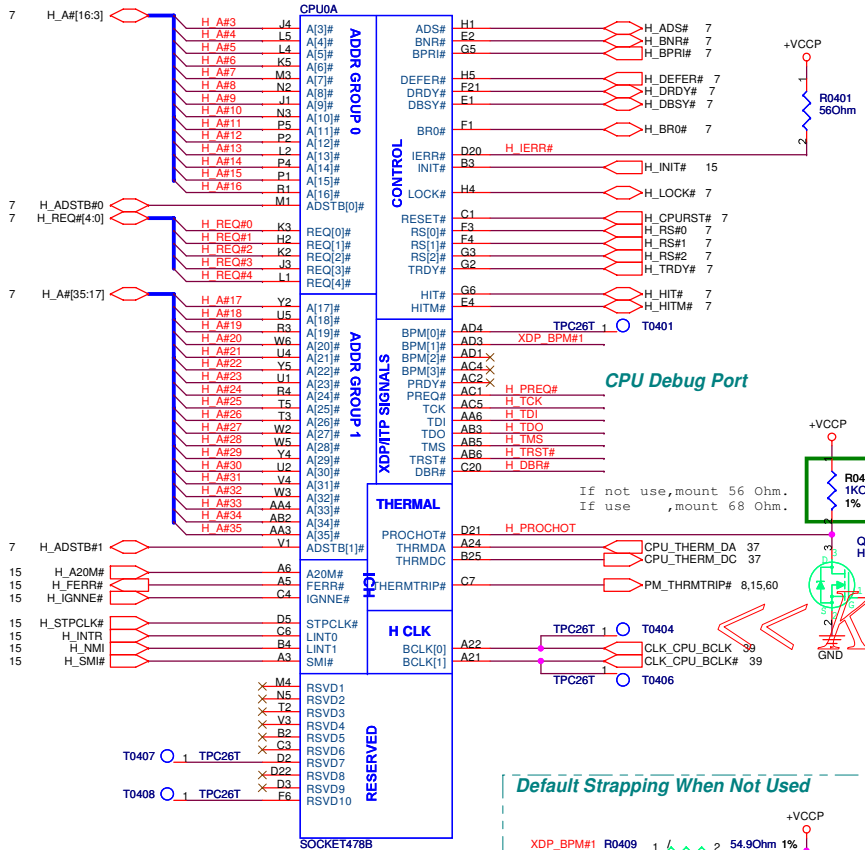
7 H_A#[16:3]
CPU0A
H_A#3 J4 A[3]#
H_A#4 L5 A[4]#
H_A#5 L4 A[5]#
H_A#6 K5 A[6]#
H_A#7 M3 A[7]#
H_A#8 N2 A[8]#
H_A#9 J1 A[9]#
H_A#10 N3 A[10]#
H_A#11 P5 A[11]#
H_A#12 P2 A[12]#
H_A#13 L2 A[13]#
H_A#14 P4 A[14]#
H_A#15 P1 A[15]#
H_A#16 R1 A[16]#
7 H_ADSTB#0 M1 ADSTB[0]#
7 H_REQ#[4:0]
H_REQ#0 K3 REQ[0]#
H_REQ#1 H2 REQ[1]#
H_REQ#2 K2 REQ[2]#
H_REQ#3 J3 REQ[3]#
H_REQ#4 L1 REQ[4]#
ADDR GROUP 0
7 H_A#[35:17]
H_A#17 Y2 A[17]#
H_A#18 U5 A[18]#
H_A#19 R3 A[19]#
H_A#20 W6 A[20]#
H_A#21 U4 A[21]#
H_A#22 Y5 A[22]#
H_A#23 U1 A[23]#
H_A#24 R4 A[24]#
H_A#25 T5 A[25]#
H_A#26 T3 A[26]#
H_A#27 W2 A[27]#
H_A#28 W5 A[28]#
H_A#29 Y4 A[29]#
H_A#30 U2 A[30]#
H_A#31 V4 A[31]#
H_A#32 W3 A[32]#
H_A#33 AA4 A[33]#
H_A#34 AB2 A[34]#
H_A#35 AA3 A[35]#
7 H_ADSTB#1 V1 ADSTB[1]#
ADDR GROUP 1
15 H_A20M# A6 A20M#
15 H_FERR# A5 FERR#
15 H_IGNNE# C4 IGNNE#
15 H_STPCLK# D5 STPCLK#
15 H_INTR C6 LINT0
15 H_NMI B4 LINT1
15 H_SMI# A3 SMI#
ICH
M4 RSVD1
N5 RSVD2
T2 RSVD3
V3 RSVD4
B2 RSVD5
C3 RSVD6
T0407 1 TPC26T D2 RSVD7
D22 RSVD8
D3 RSVD9
T0408 1 TPC26T F6 RSVD10
RESERVED
SOCKET478B
CONTROL
ADS# H1 H_ADS# 7
BNR# E2 H_BNR# 7
BPRI# G5 H_BPRI# 7
DEFER# H5 H_DEFER# 7
DRDY# F21 H_DRDY# 7
DBSY# E1 H_DBSY# 7
BR0# F1 H_BR0# 7
IERR# D20 H_IERR#
INIT# B3 H_INIT# 15
LOCK# H4 H_LOCK# 7
RESET# C1 H_CPURST# 7
RS[0]# F3 H_RS#0 7
RS[1]# F4 H_RS#1 7
RS[2]# G3 H_RS#2 7
TRDY# G2 H_TRDY# 7
HIT# G6 H_HIT# 7
HITM# E4 H_HITM# 7
+VCCP
1
R0401
56Ohm
2
XDP/ITP SIGNALS
BPM[0]# AD4 TPC26T 1 T0401
BPM[1]# AD3 XDP_BPM#1
BPM[2]# AD1
BPM[3]# AC4
PRDY# AC2
PREQ# AC1 H_PREQ#
TCK AC5 H_TCK
TDI AA6 H_TDI
TDO AB3 H_TDO
TMS AB5 H_TMS
TRST# AB6 H_TRST#
DBR# C20 H_DBR#
CPU Debug Port
+VCCP
R04
1KO
1%
If not use,mount 56 Ohm.
If use ,mount 68 Ohm.
THERMAL
PROCHOT# D21 H_PROCHOT
THRMDA A24 CPU_THERM_DA 37
THRMDC B25 CPU_THERM_DC 37
THERMTRIP# C7 PM_THRMTRIP# 8,15,60
Q
H
H CLK
TPC26T 1 T0404
BCLK[0] A22 CLK_CPU_BCLK 39
BCLK[1] A21 CLK_CPU_BCLK# 39
TPC26T 1 T0406
GND
Default Strapping When Not Used
+VCCP
XDP_BPM#1 R0409 1 2 54.9Ohm 1%